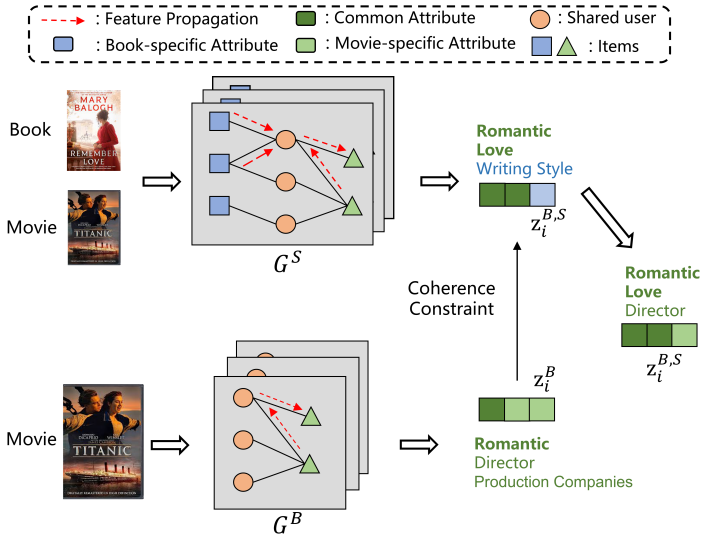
: Feature Propagation
: Common Attribute
: Shared user
: Book-specific Attribute
: Movie-specific Attribute
: Items

Book

MARY BALOGH
REMEMBER LOVE

Movie

TITANIC

$G^S$

Romantic Love
Writing Style

$z_i^{B,S}$

Coherence Constraint

Romantic Love
Director

$z_i^{B,S}$

Movie

TITANIC

$G^B$

$z_i^B$

Romantic
Director
Production Companies